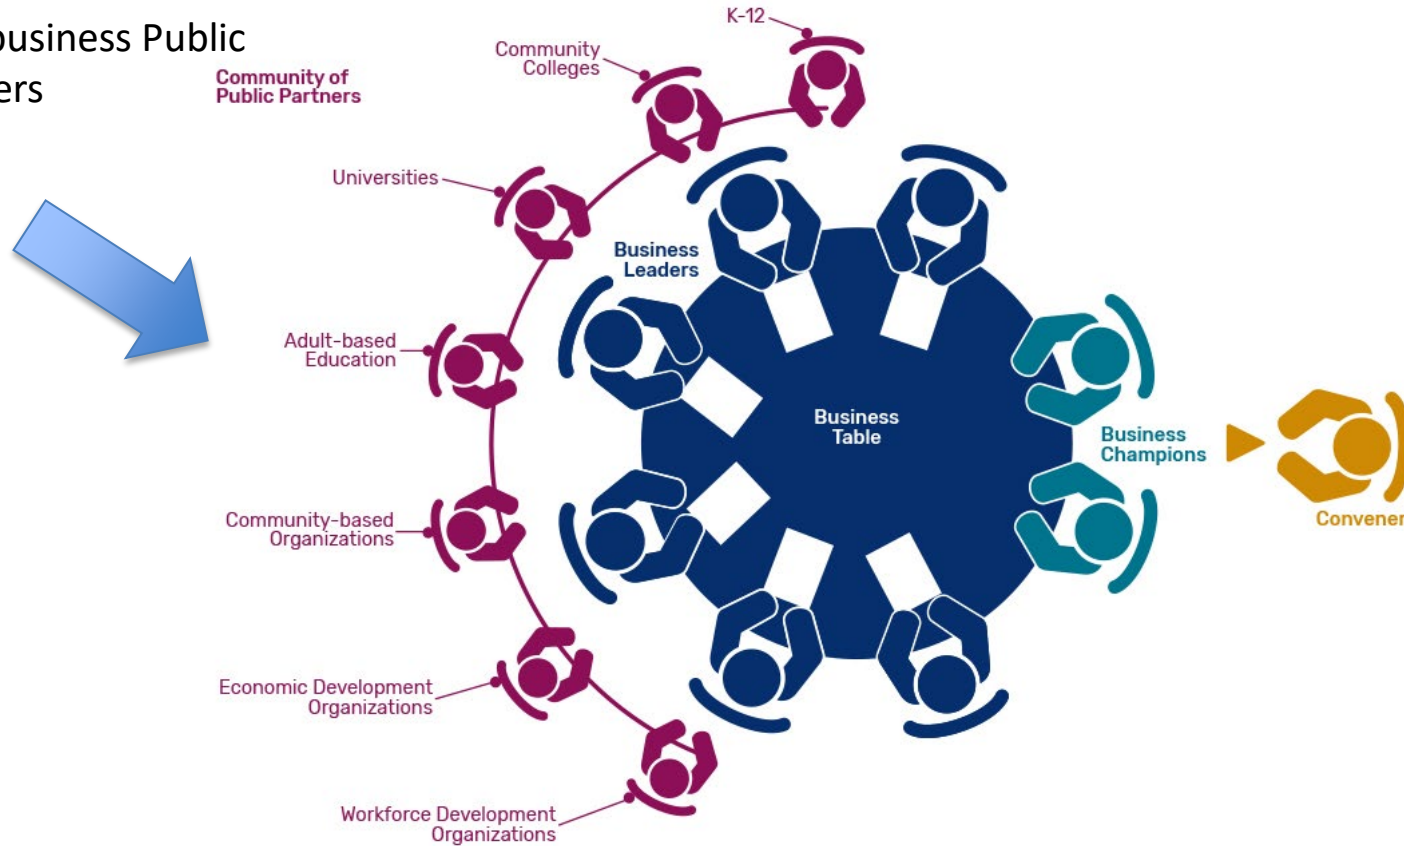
usiness Public
ers

Community of Public Partners

K-12

Community Colleges

Universities

Adult-based Education

Community-based Organizations

Economic Development Organizations

Workforce Development Organizations

Business Leaders

Business Table

Business Champions

Convener